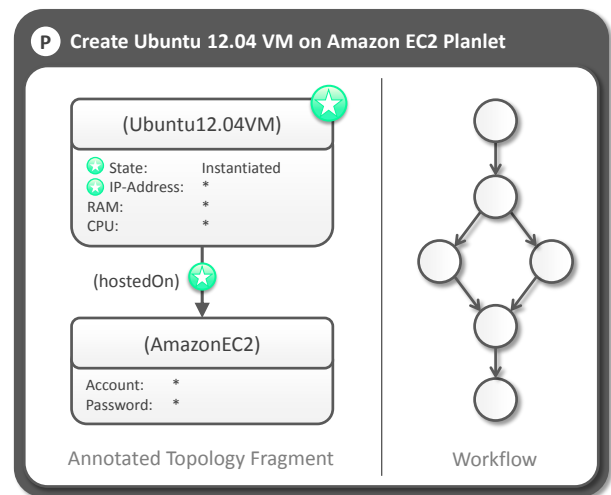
P Create Ubuntu 12.04 VM on Amazon EC2 Planlet

(Ubuntu12.04VM)

| | |
|---|---|
| State: | Instantiated |
| IP-Address: | * |
| RAM: | * |
| CPU: | * |

(hostedOn)

(AmazonEC2)

| | |
|---|---|
| Account: | * |
| Password: | * |

Annotated Topology Fragment

Workflow